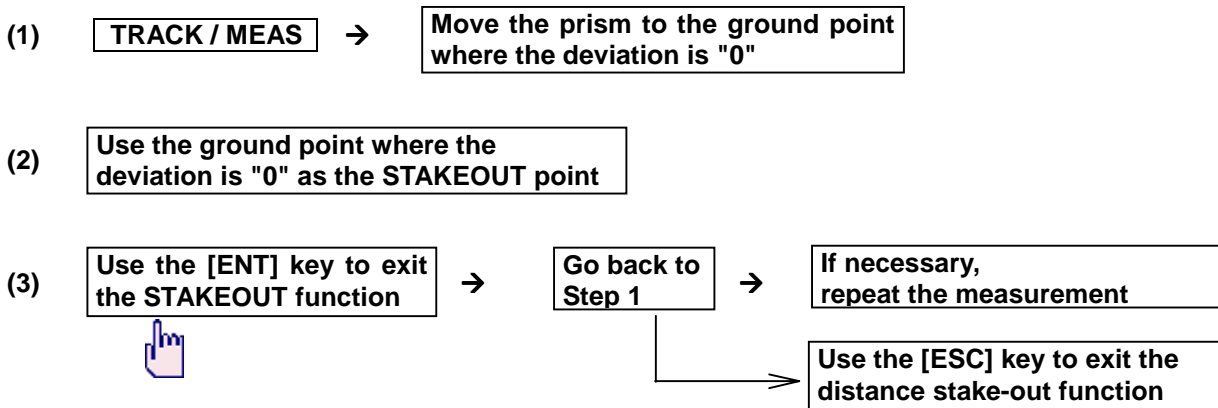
(1) TRACK / MEAS → Move the prism to the ground point where the deviation is "0"

(2) Use the ground point where the deviation is "0" as the STAKEOUT point

(3) Use the [ENT] key to exit the STAKEOUT function → Go back to Step 1 → If necessary, repeat the measurement

Use the [ESC] key to exit the distance stake-out function